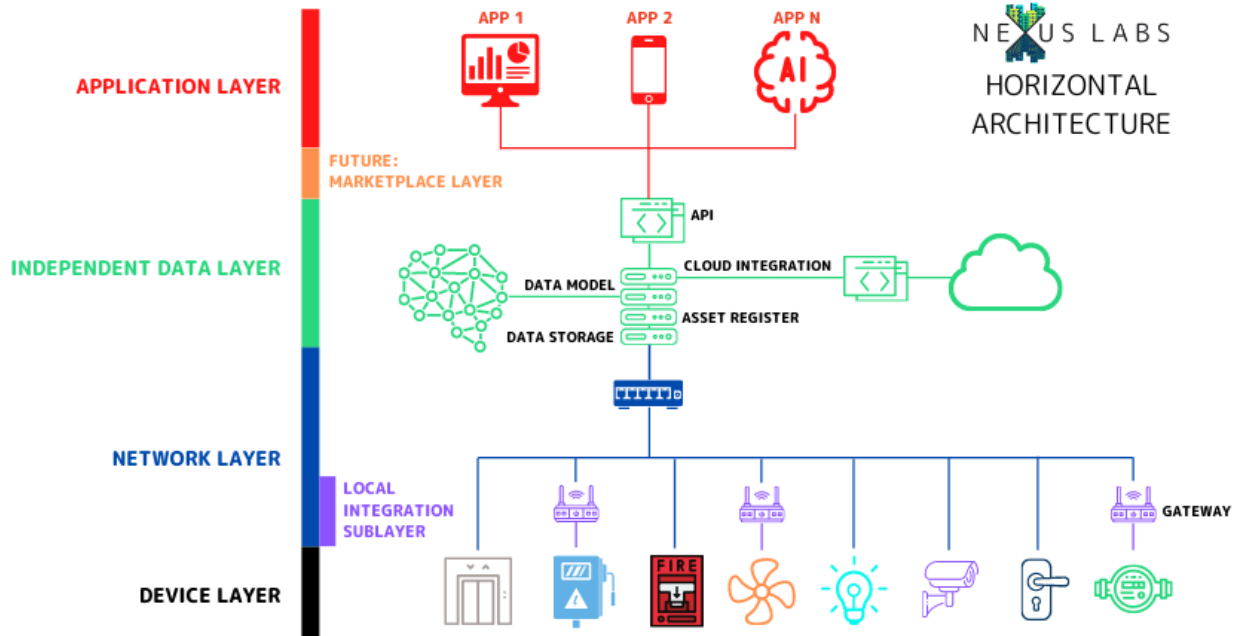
APP 1
APP 2
APP N
NEXUS LABS
HORIZONTAL ARCHITECTURE
APPLICATION LAYER
AI
FUTURE: MARKETPLACE LAYER
API
INDEPENDENT DATA LAYER
DATA MODEL
CLOUD INTEGRATION
ASSET REGISTER
DATA STORAGE
NETWORK LAYER
LOCAL INTEGRATION SUBLAYER
GATEWAY
DEVICE LAYER
FIRE